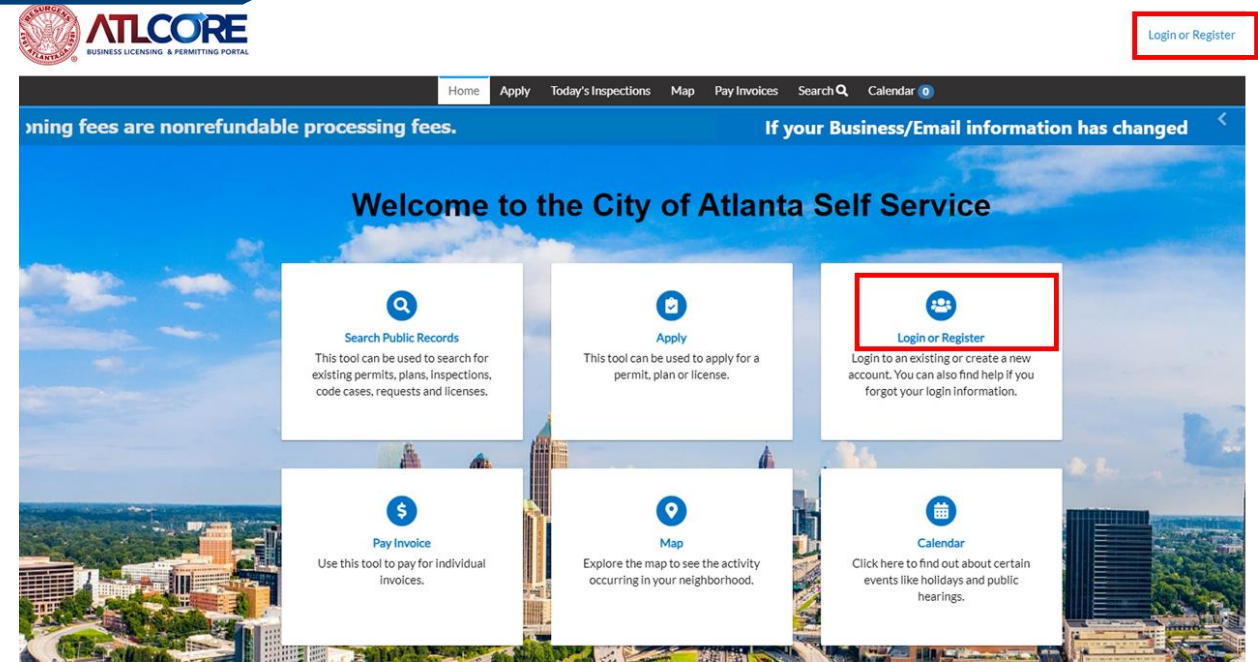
RESURGENS CITY OF ATLANTA 1847

ATLCORE
BUSINESS LICENSING & PERMITTING PORTAL

Login or Register

Home Apply Today's Inspections Map Pay Invoices Search Calendar 0

oning fees are nonrefundable processing fees. If your Business/Email information has changed

Welcome to the City of Atlanta Self Service

Search Public Records
This tool can be used to search for existing permits, plans, inspections, code cases, requests and licenses.

Apply
This tool can be used to apply for a permit, plan or license.

Login or Register
Login to an existing or create a new account. You can also find help if you forgot your login information.

Pay Invoice
Use this tool to pay for individual invoices.

Map
Explore the map to see the activity occurring in your neighborhood.

Calendar
Click here to find out about certain events like holidays and public hearings.